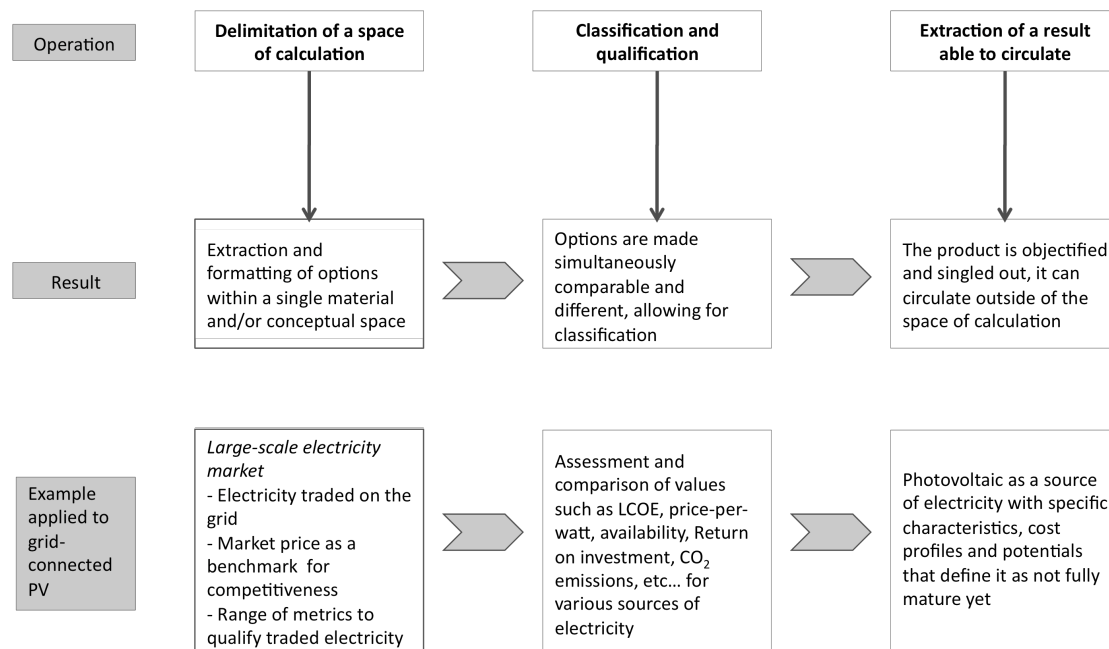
Operation

Delimitation of a space of calculation

Classification and qualification

Extraction of a result able to circulate

Result

Extraction and formatting of options within a single material and/or conceptual space

Options are made simultaneously comparable and different, allowing for classification

The product is objectified and singled out, it can circulate outside of the space of calculation

Example applied to grid-connected PV

*Large-scale electricity market*
- Electricity traded on the grid
- Market price as a benchmark for competitiveness
- Range of metrics to qualify traded electricity

Assessment and comparison of values such as LCOE, price-per-watt, availability, Return on investment, $CO_2$ emissions, etc… for various sources of electricity

Photovoltaic as a source of electricity with specific characteristics, cost profiles and potentials that define it as not fully mature yet